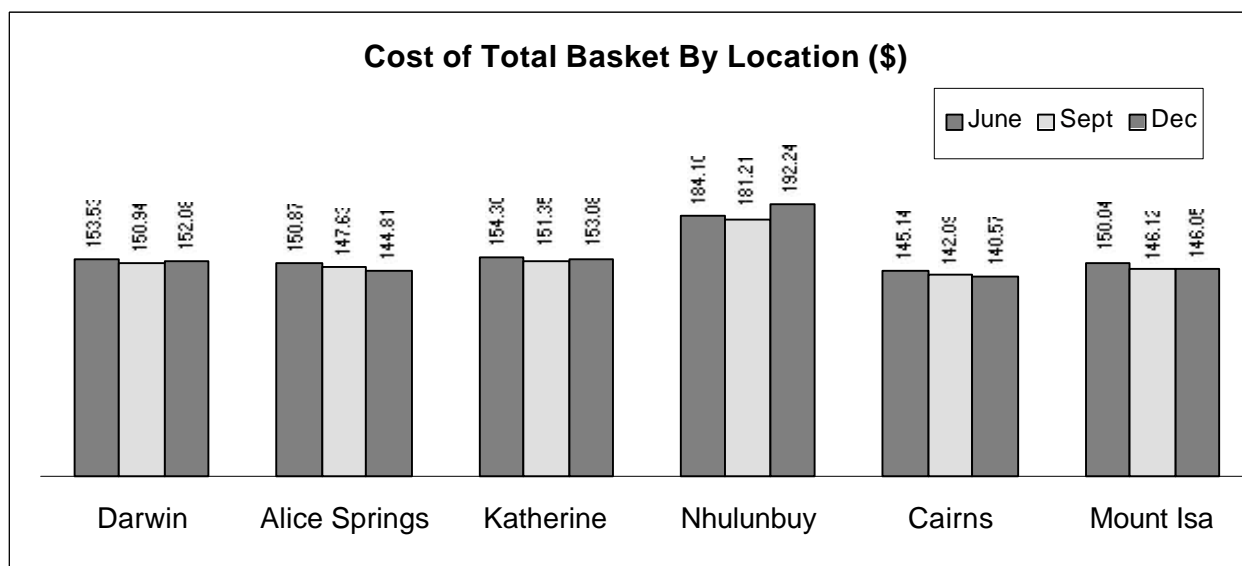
Cost of Total Basket By Location ($)

June Sept Dec

153.53 150.94 152.08
150.87 147.63 144.81
154.30 151.35 153.08
184.10 181.21 192.24
145.14 142.09 140.57
150.04 146.12 146.05

Darwin Alice Springs Katherine Nhulunbuy Cairns Mount Isa